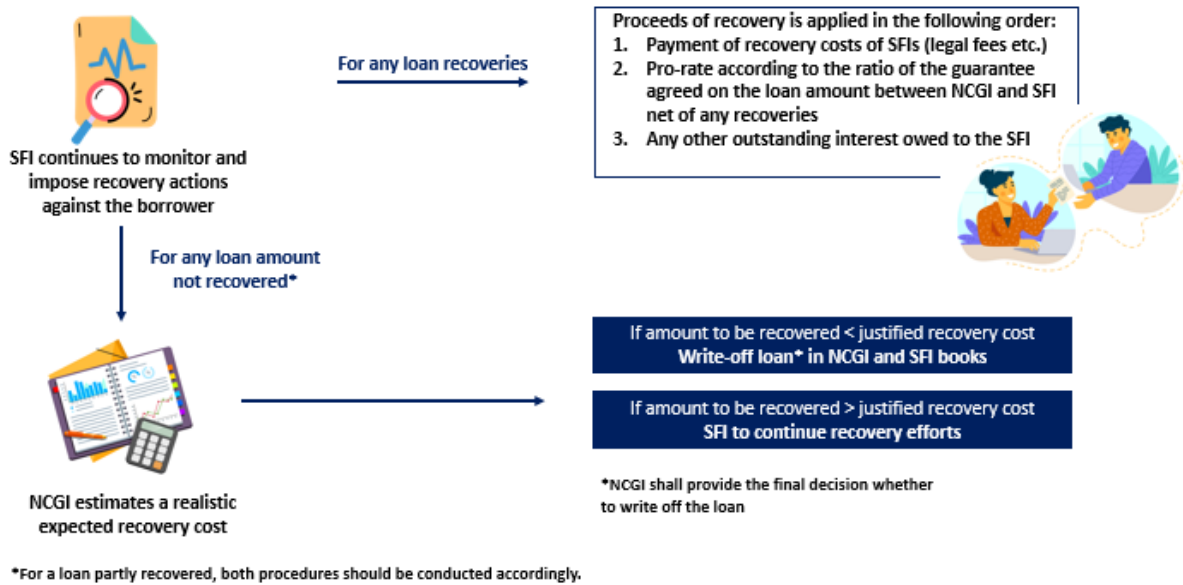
SFI continues to monitor and impose recovery actions against the borrower

For any loan recoveries

Proceeds of recovery is applied in the following order:
1. Payment of recovery costs of SFIs (legal fees etc.)
2. Pro-rate according to the ratio of the guarantee agreed on the loan amount between NCGI and SFI net of any recoveries
3. Any other outstanding interest owed to the SFI

For any loan amount not recovered*

If amount to be recovered < justified recovery cost
Write-off loan* in NCGI and SFI books

If amount to be recovered > justified recovery cost
SFI to continue recovery efforts

NCGI estimates a realistic expected recovery cost

*NCGI shall provide the final decision whether to write off the loan

*For a loan partly recovered, both procedures should be conducted accordingly.